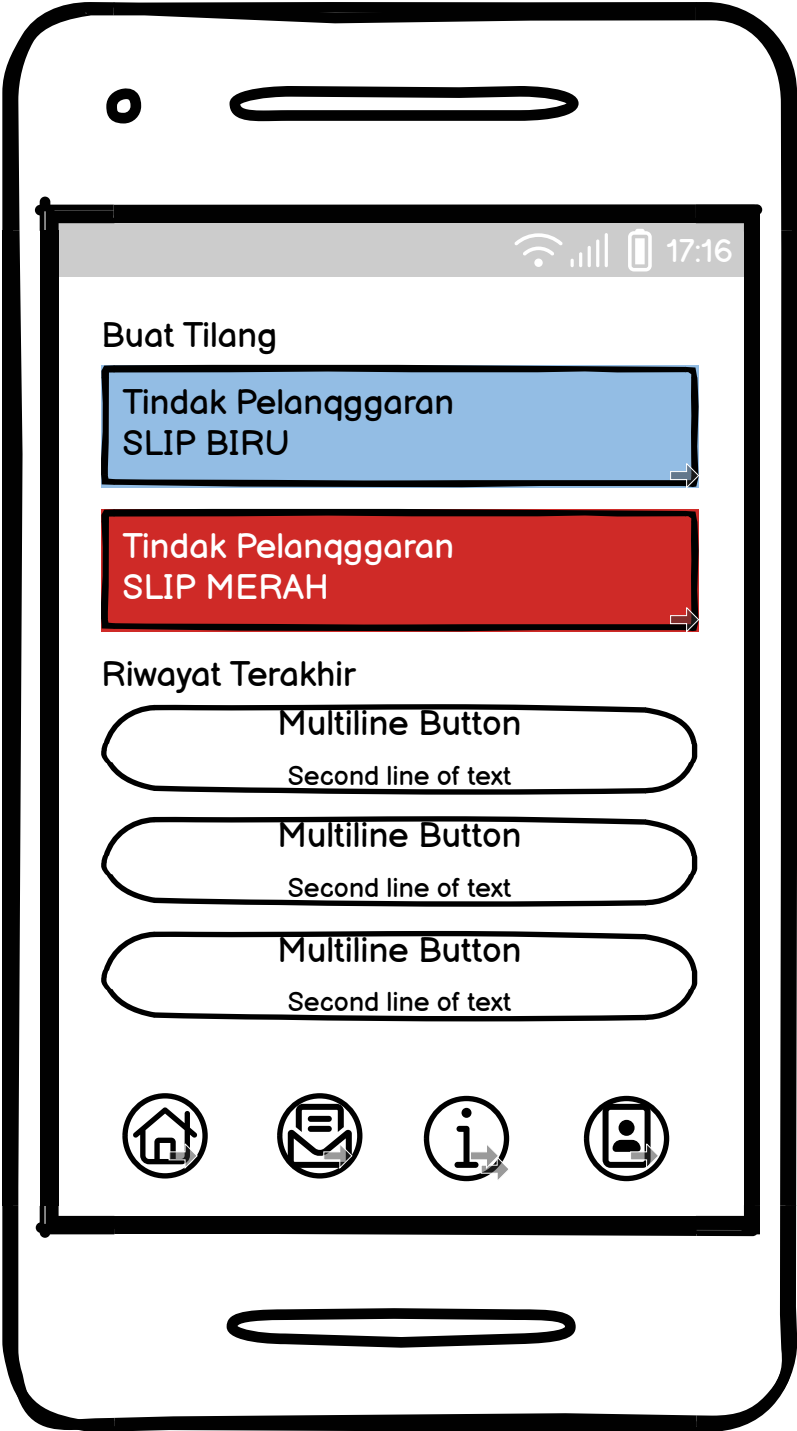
17:16

Buat Tilang

Tindak Pelanqggaran
SLIP BIRU

Tindak Pelanqggaran
SLIP MERAH

Riwayat Terakhir

Multiline Button
Second line of text

Multiline Button
Second line of text

Multiline Button
Second line of text